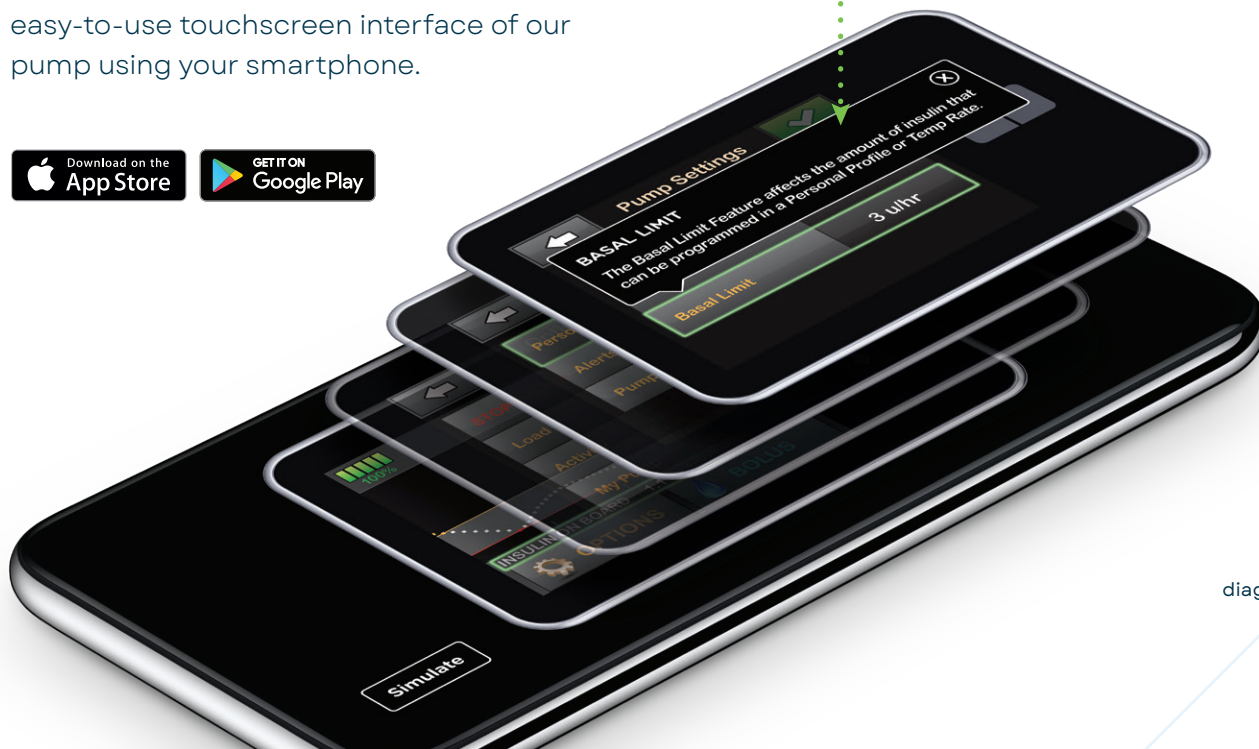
easy-to-use touchscreen interface of our pump using your smartphone.

Download on the App Store

GET IT ON Google Play

Pump Settings

BASAL LIMIT

The Basal Limit Feature affects the amount of insulin that can be programmed in a Personal Profile or Temp Rate.

3 u/hr

Basal Limit

Perso

Alerts

Pump

Load

Activ

My P

100%

BOLUS

INSULIN ON BOARD

OPTIONS

Simulate

diag